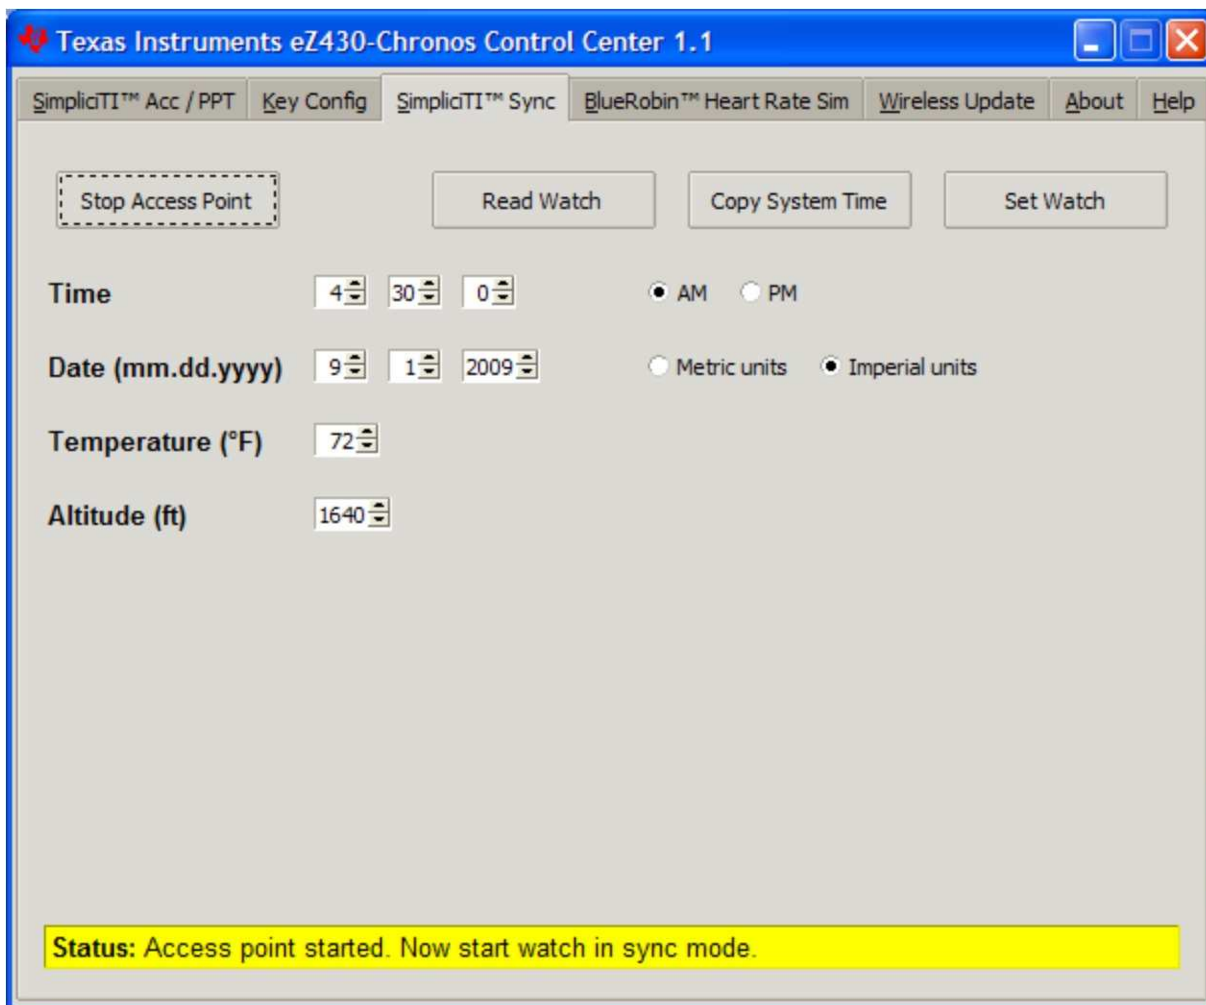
Texas Instruments eZ430-Chronos Control Center 1.1

SimpliciTI™ Acc / PPT | Key Config | SimpliciTI™ Sync | BlueRobin™ Heart Rate Sim | Wireless Update | About | Help

Stop Access Point
Read Watch
Copy System Time
Set Watch

Time 4 30 0 AM PM

Date (mm.dd.yyyy) 9 1 2009 Metric units Imperial units

Temperature (°F) 72

Altitude (ft) 1640

Status: Access point started. Now start watch in sync mode.